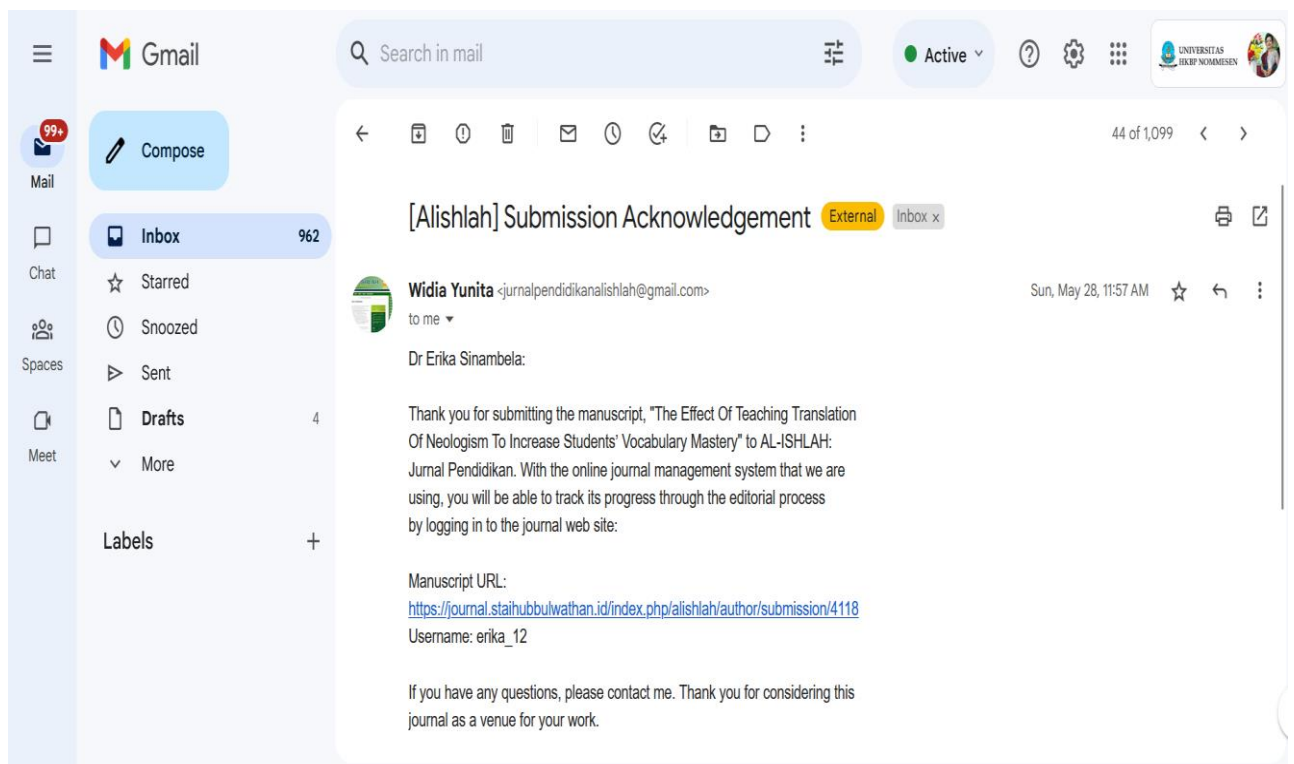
Gmail

Search in mail

Active

UNIVERSITAS HKBP NOMMENSEN

99+
Mail

Chat

Spaces

Meet

Compose

Inbox 962
Starred
Snoozed
Sent
Drafts 4
More

Labels +

44 of 1,099

[Alishlah] Submission Acknowledgement External Inbox x

Widia Yunita <jurnalpendidikanalishlah@gmail.com>
to me

Sun, May 28, 11:57 AM

Dr Erika Sinambela:

Thank you for submitting the manuscript, "The Effect Of Teaching Translation Of Neologism To Increase Students' Vocabulary Mastery" to AL-ISHLAH: Jurnal Pendidikan. With the online journal management system that we are using, you will be able to track its progress through the editorial process by logging in to the journal web site:

Manuscript URL:
https://journal.staihubbulwathan.id/index.php/alishlah/author/submission/4118
Username: erika_12

If you have any questions, please contact me. Thank you for considering this journal as a venue for your work.